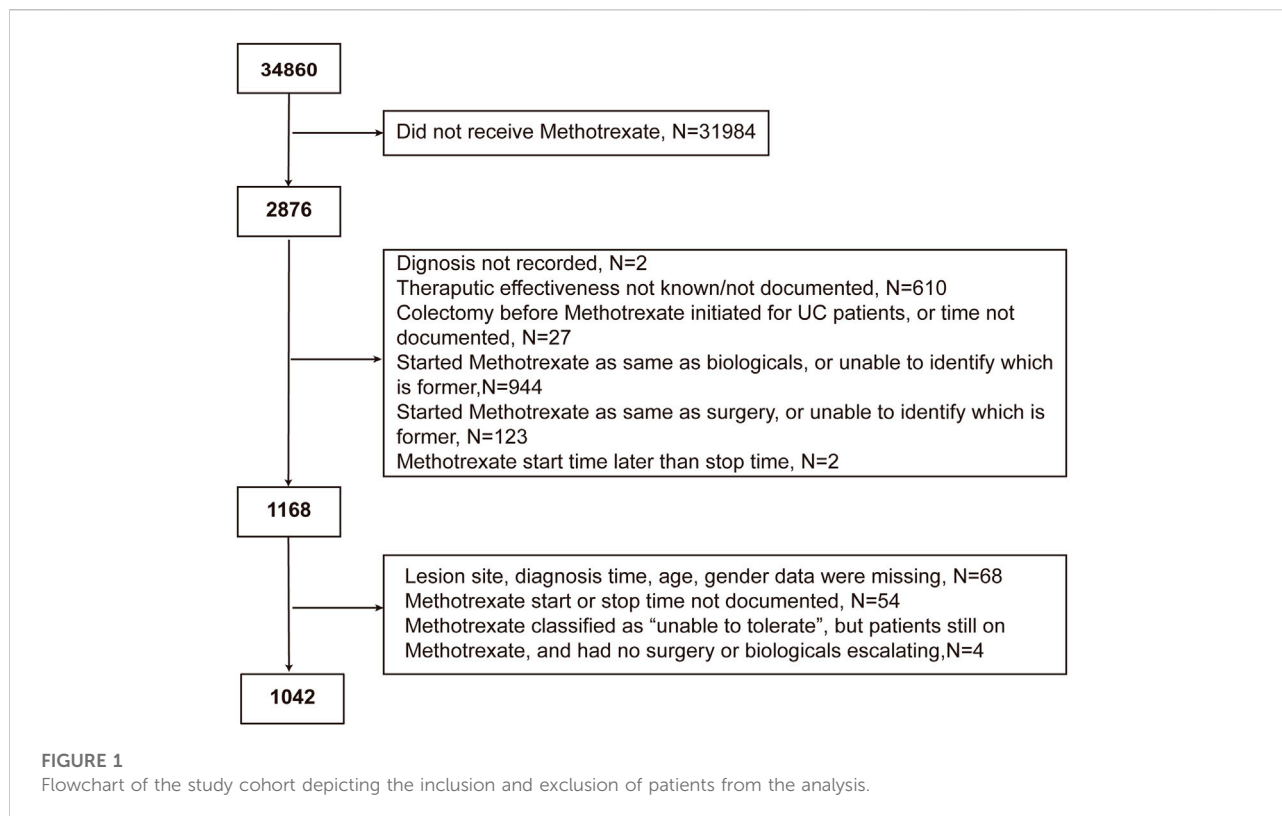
34860

Did not receive Methotrexate, N=31984

2876

Dignosis not recorded, N=2
Theraputic effectiveness not known/not documented, N=610
Colectomy before Methotrexate initiated for UC patients, or time not documented, N=27
Started Methotrexate as same as biologicals, or unable to identify which is former,N=944
Started Methotrexate as same as surgery, or unable to identify which is former, N=123
Methotrexate start time later than stop time, N=2

1168

Lesion site, diagnosis time, age, gender data were missing, N=68
Methotrexate start or stop time not documented, N=54
Methotrexate classified as "unable to tolerate", but patients still on Methotrexate, and had no surgery or biologicals escalating,N=4

1042

FIGURE 1
Flowchart of the study cohort depicting the inclusion and exclusion of patients from the analysis.